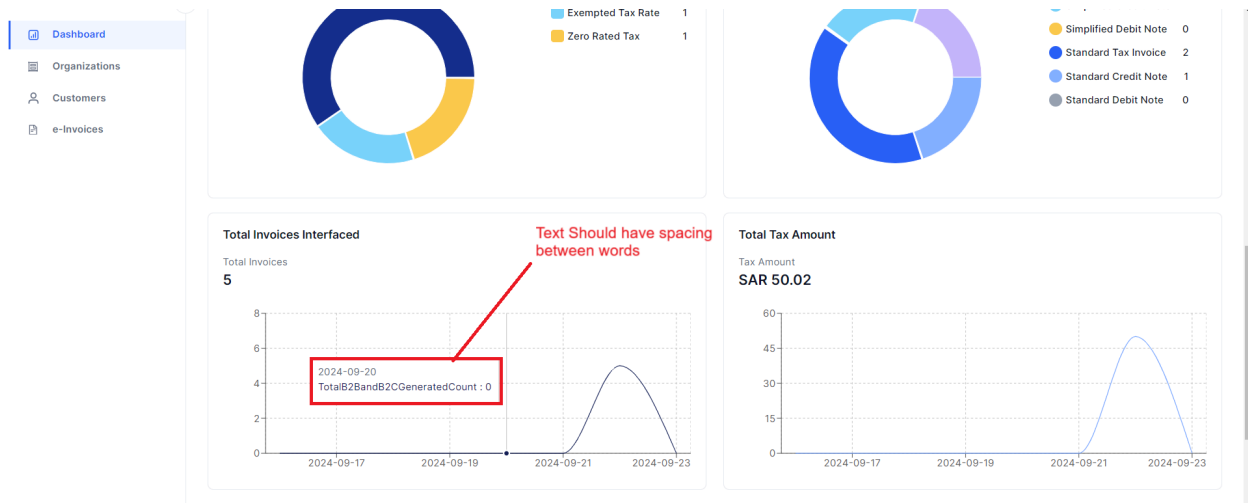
Dashboard
Organizations
Customers
e-Invoices

Exempted Tax Rate 1
Zero Rated Tax 1

Simplified Debit Note 0
Standard Tax Invoice 2
Standard Credit Note 1
Standard Debit Note 0

Total Invoices Interfaced

Text Should have spacing between words

Total Invoices
5

8
6
4
2
0

2024-09-20
TotalB2BandB2CGeneratedCount : 0

2024-09-17 2024-09-19 2024-09-21 2024-09-23

Total Tax Amount

Tax Amount
SAR 50.02

60
45
30
15
0

2024-09-17 2024-09-19 2024-09-21 2024-09-23